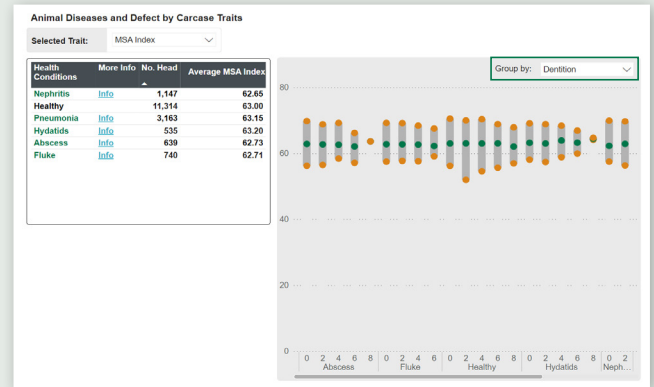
Animal Diseases and Defect by Carcase Traits

Selected Trait: MSA Index

| Health Conditions | More Info | No. Head | Average MSA Index |
|---|---|---|---|
| Nephritis | Info | 1,147 | 62.65 |
| Healthy | | 11,314 | 63.00 |
| Pneumonia | Info | 3,163 | 63.15 |
| Hydatids | Info | 535 | 63.20 |
| Abscess | Info | 639 | 62.73 |
| Fluke | Info | 740 | 62.71 |

Group by: Dentition

80
60
40
20
0

0 2 4 6 8 0 2 4 6 0 2 4 6 8 0 2 4 6 8 0 2
Abscess Fluke Healthy Hydatids Neph...